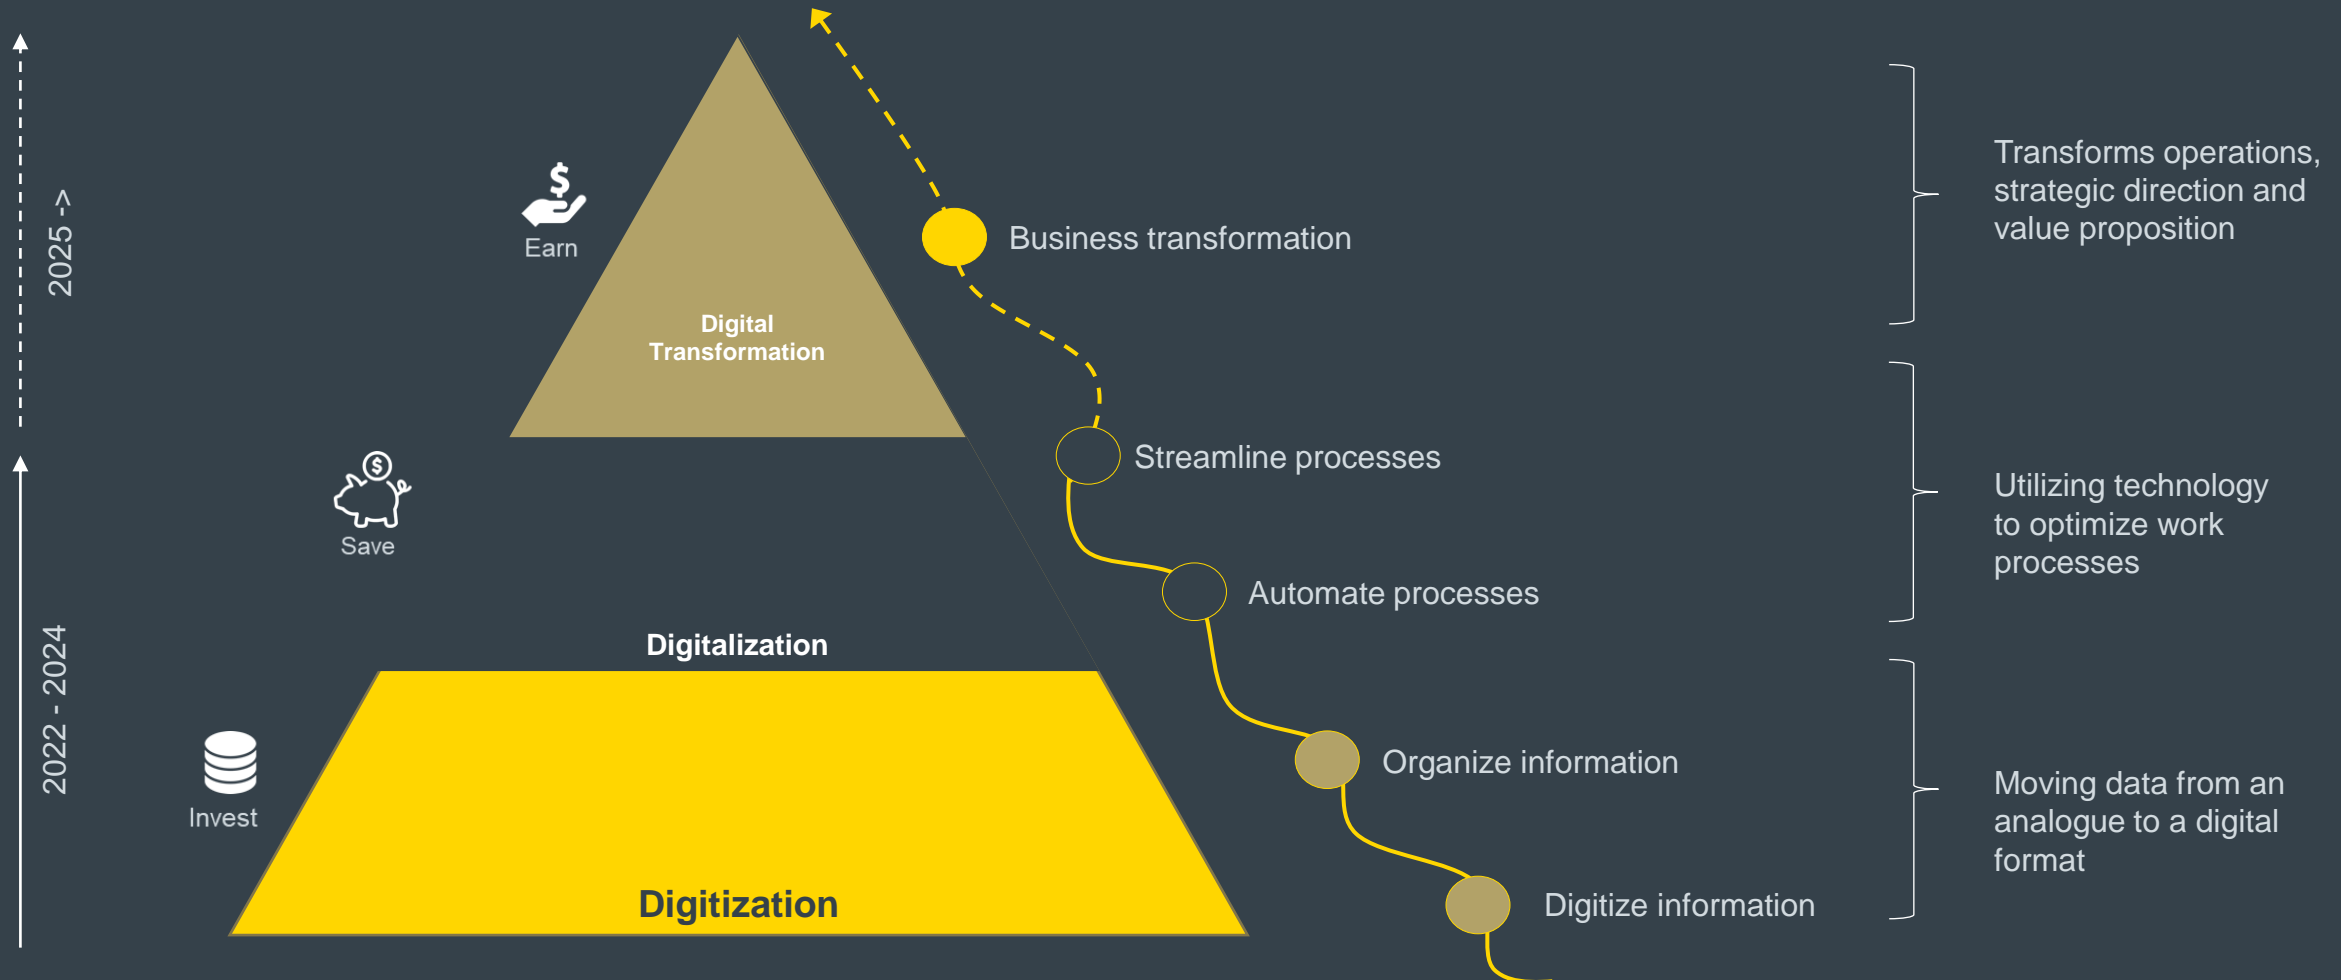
2025 ->

2022 - 2024

Earn

Digital Transformation

Save

Digitalization

Invest

Digitization

Business transformation

Streamline processes

Automate processes

Organize information

Digitize information

Transforms operations, strategic direction and value proposition

Utilizing technology to optimize work processes

Moving data from an analogue to a digital format